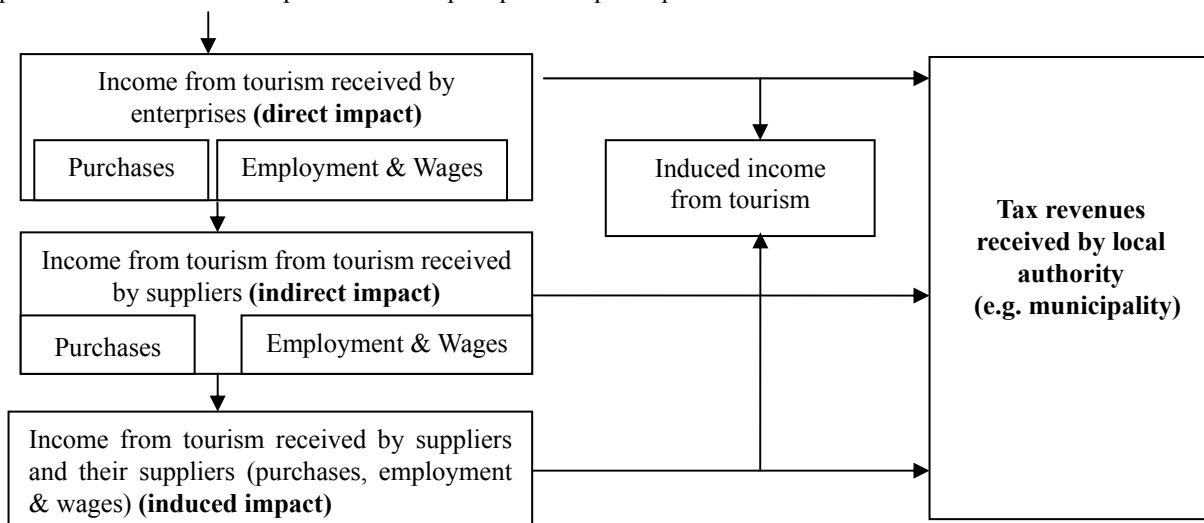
Income from tourism received by enterprises **(direct impact)**

Purchases

Employment & Wages

Induced income from tourism

**Tax revenues received by local authority (e.g. municipality)**

Income from tourism from tourism received by suppliers **(indirect impact)**

Purchases

Employment & Wages

Income from tourism received by suppliers and their suppliers (purchases, employment & wages) **(induced impact)**